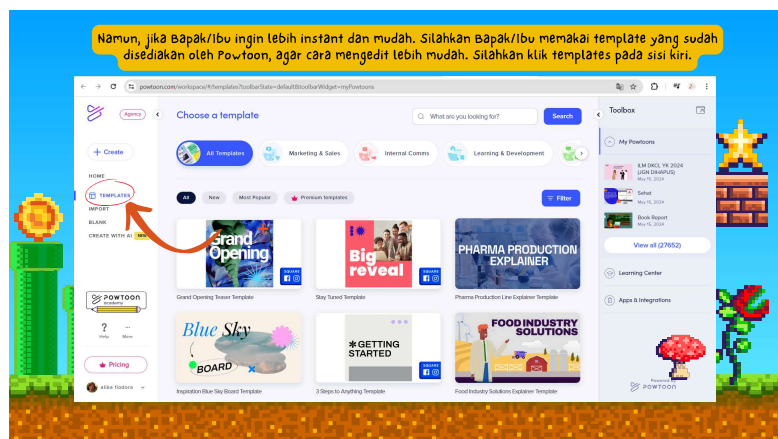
Namun, jika Bapak/Ibu ingin lebih instant dan mudah. Silahkan Bapak/Ibu memakai template yang sudah disediakan oleh Powtoon, agar cara mengedit lebih mudah. Silahkan klik templates pada sisi kiri.

powtoon.com/workspace/#/templates?toolbarState=default&toolbarWidget=myPowtoons

Agency

+ Create

HOME

TEMPLATES

IMPORT

BLANK

CREATE WITH AI NEW

POWTOON academy

Help

More

Pricing

alike fiodora

Choose a template

What are you looking for?

Search

All Templates

Marketing & Sales

Internal Comms

Learning & Development

All

New

Most Popular

Premium templates

Filter

Grand Opening

SQUARE

Grand Opening Teaser Template

Big reveal

SQUARE

Stay Tuned Template

PHARMA PRODUCTION EXPLAINER

Pharma Production Line Explainer Template

Blue Sky

BOARD

Inspiration Blue Sky Board Template

GETTING STARTED

SQUARE

3 Steps to Anything Template

FOOD INDUSTRY SOLUTIONS

Food Industry Solutions Explainer Template

Toolbox

My Powtoons

ILM DKCL YK 2024 (JGN DIHAPUS)
May 15, 2024

Sehat
May 15, 2024

Book Report
May 15, 2024

View all (27652)

Learning Center

Apps & Integrations

Powered by POWTOON